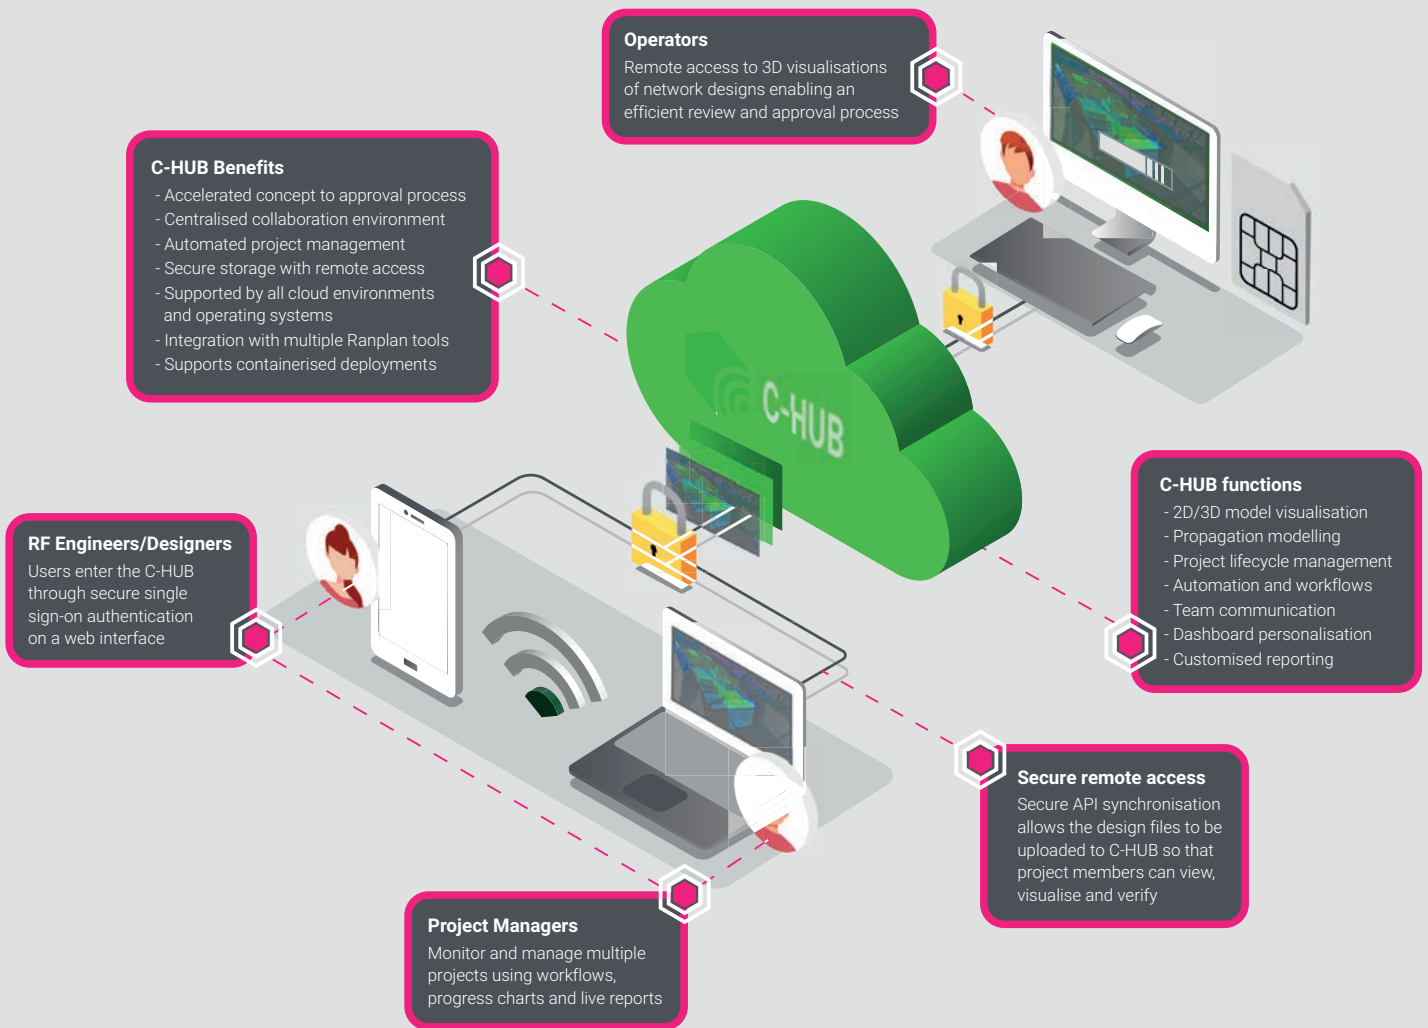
Operators
Remote access to 3D visualisations of network designs enabling an efficient review and approval process

C-HUB Benefits
- Accelerated concept to approval process
- Centralised collaboration environment
- Automated project management
- Secure storage with remote access
- Supported by all cloud environments and operating systems
- Integration with multiple Ranplan tools
- Supports containerised deployments

C-HUB

C-HUB functions
- 2D/3D model visualisation
- Propagation modelling
- Project lifecycle management
- Automation and workflows
- Team communication
- Dashboard personalisation
- Customised reporting

RF Engineers/Designers
Users enter the C-HUB through secure single sign-on authentication on a web interface

Secure remote access
Secure API synchronisation allows the design files to be uploaded to C-HUB so that project members can view, visualise and verify

Project Managers
Monitor and manage multiple projects using workflows, progress charts and live reports